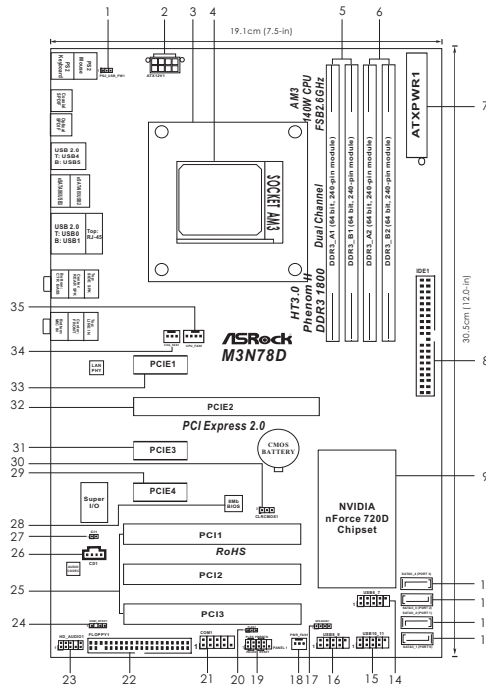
1
2
3
4
5
6
19.1cm (7.5-in)
PS2 Mouse
PS2 Keyboard
PS2_USB_PWR
ATX12V1
AM3
140W CPU
FSB2.6GHz
ATXPWR1
7
USB 2.0
T: USB4
B: USB5
USB 2.0
T: USB0
B: USB1
Top: RJ-45
SOCKET AM3
Dual Channel
DDR3_A1 (64 bit, 240-pin module)
DDR3_B1 (64 bit, 240-pin module)
DDR3_A2 (64 bit, 240-pin module)
DDR3_B2 (64 bit, 240-pin module)
HT3.0
Phenom II
DDR3 1800
IDE1
30.5cm (12.0-in)
35
CHA_FAN1
CPU_FAN1
34
ASRock
M3N78D
8
LAN PHY
33
PCIE1
32
PCIE2
PCI Express 2.0
31
PCIE3
CMOS BATTERY
30
29
PCIE4
9
Super I/O
BIOS
28
CLRCMOS1
27
26
CD1
PCI1
RoHS
NVIDIA
nForce 720D
Chipset
PCI2
25
PCI3
24
23
HD_AUDIO1
22
FLOPPY1
21
COM1
20
19
PANEL1
18
PWR_FAN1
17
16
USB6_7
USB8_9
15
USB10_11
14
13
12
11
10